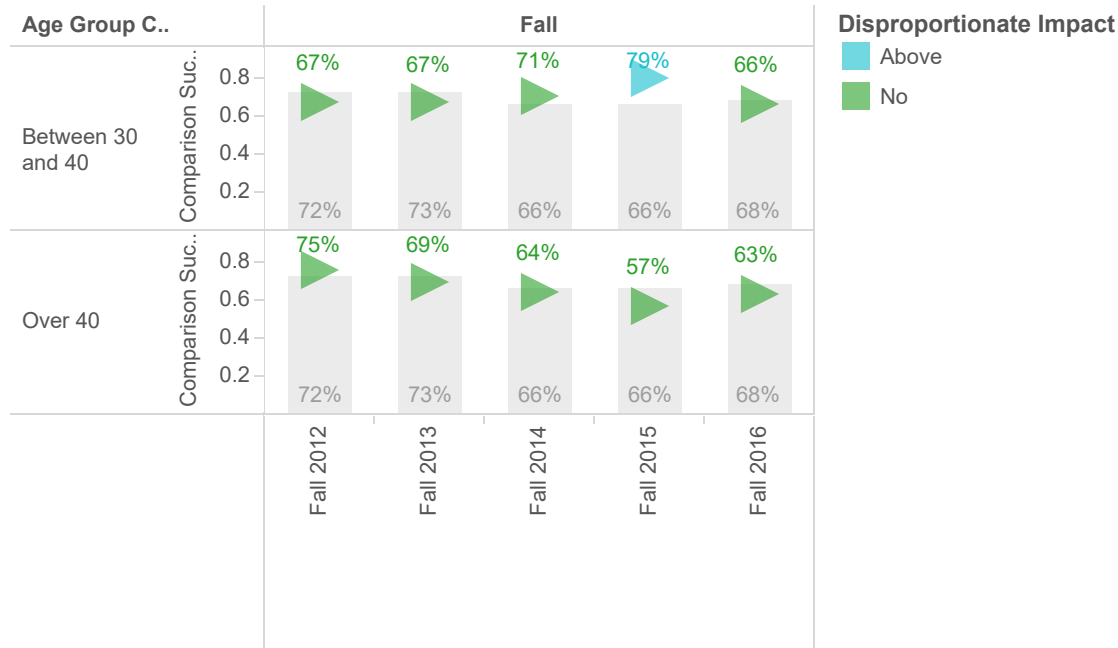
Age Group C..

Fall

Disproportionate Impact
Above
No

Between 30 and 40

Comparison Suc..
0.8
0.6
0.4
0.2

67%
67%
71%
79%
66%

72%
73%
66%
66%
68%

Over 40

Comparison Suc..
0.8
0.6
0.4
0.2

75%
69%
64%
57%
63%

72%
73%
66%
66%
68%

Fall 2012
Fall 2013
Fall 2014
Fall 2015
Fall 2016